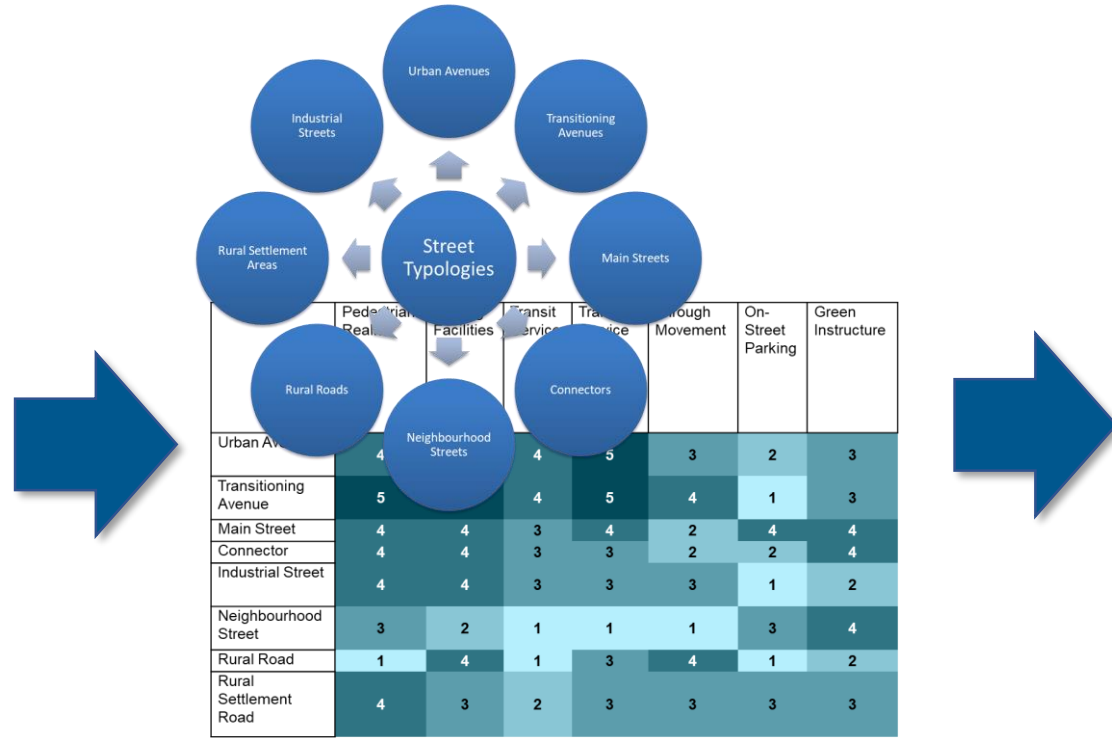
Urban Avenues

Industrial Streets

Transitioning Avenues

Rural Settlement Areas

Street Typologies

Main Streets

Rural Roads

Neighbourhood Streets

Connectors

| | Pede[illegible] Real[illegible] | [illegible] Facilities | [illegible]ransit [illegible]ervice | Tra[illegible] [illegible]vice | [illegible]hrough Movement | On-Street Parking | Green Instructure |
|---|---|---|---|---|---|---|---|
| Urban Av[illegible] | 4 | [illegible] | 4 | 5 | 3 | 2 | 3 |
| Transitioning Avenue | 5 | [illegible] | 4 | 5 | 4 | 1 | 3 |
| Main Street | 4 | 4 | 3 | 4 | 2 | 4 | 4 |
| Connector | 4 | 4 | 3 | 3 | 2 | 2 | 4 |
| Industrial Street | 4 | 4 | 3 | 3 | 3 | 1 | 2 |
| Neighbourhood Street | 3 | 2 | 1 | 1 | 1 | 3 | 4 |
| Rural Road | 1 | 4 | 1 | 3 | 4 | 1 | 2 |
| Rural Settlement Road | 4 | 3 | 2 | 3 | 3 | 3 | 3 |